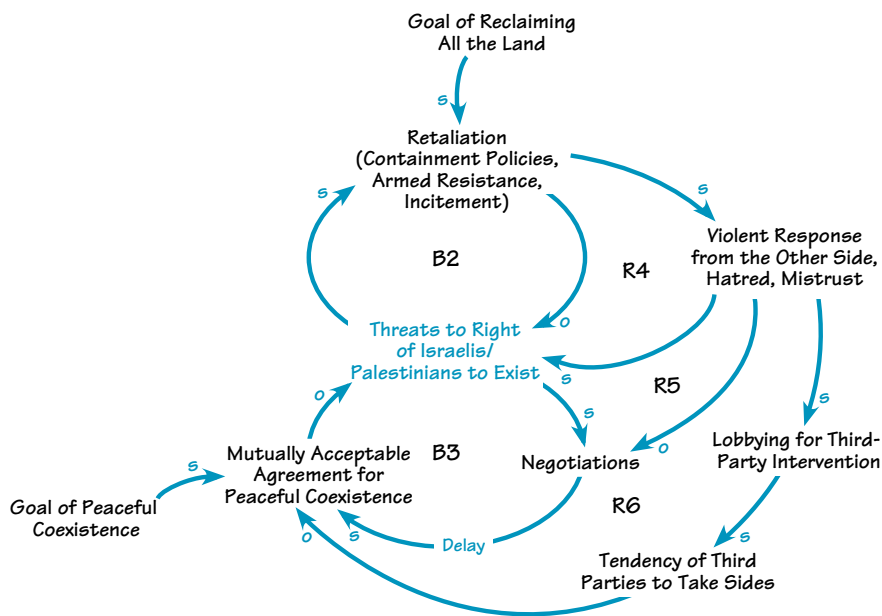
Goal of Reclaiming All the Land

s

Retaliation (Containment Policies, Armed Resistance, Incitement)

s

s

B2

R4

Violent Response from the Other Side, Hatred, Mistrust

o

Threats to Right of Israelis/ Palestinians to Exist

s

R5

o

s

s

Mutually Acceptable Agreement for Peaceful Coexistence

B3

Negotiations

o

Lobbying for Third-Party Intervention

s

Goal of Peaceful Coexistence

R6

o

s

Delay

s

Tendency of Third Parties to Take Sides